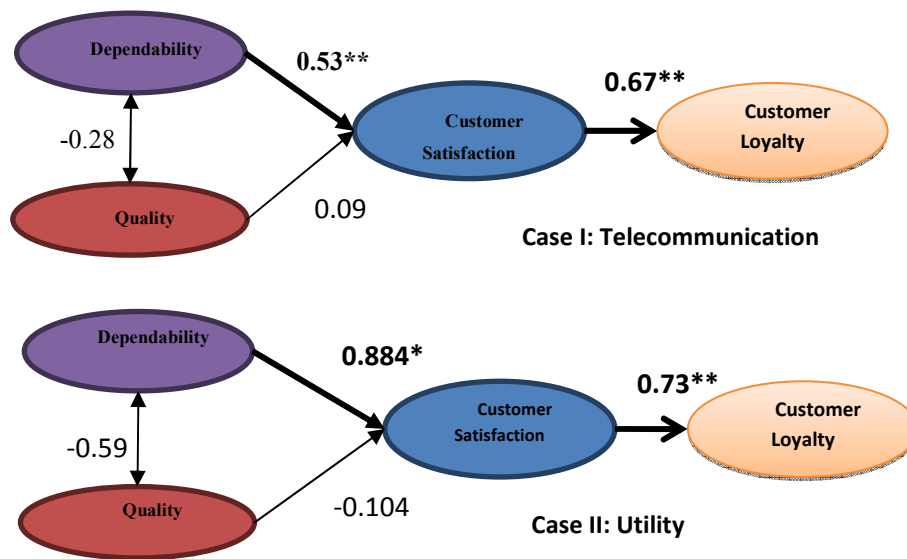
Dependability

0.53**

-0.28

Customer Satisfaction

0.67**

Customer Loyalty

Quality

0.09

Case I: Telecommunication

Dependability

0.884*

-0.59

Customer Satisfaction

0.73**

Customer Loyalty

Quality

-0.104

Case II: Utility